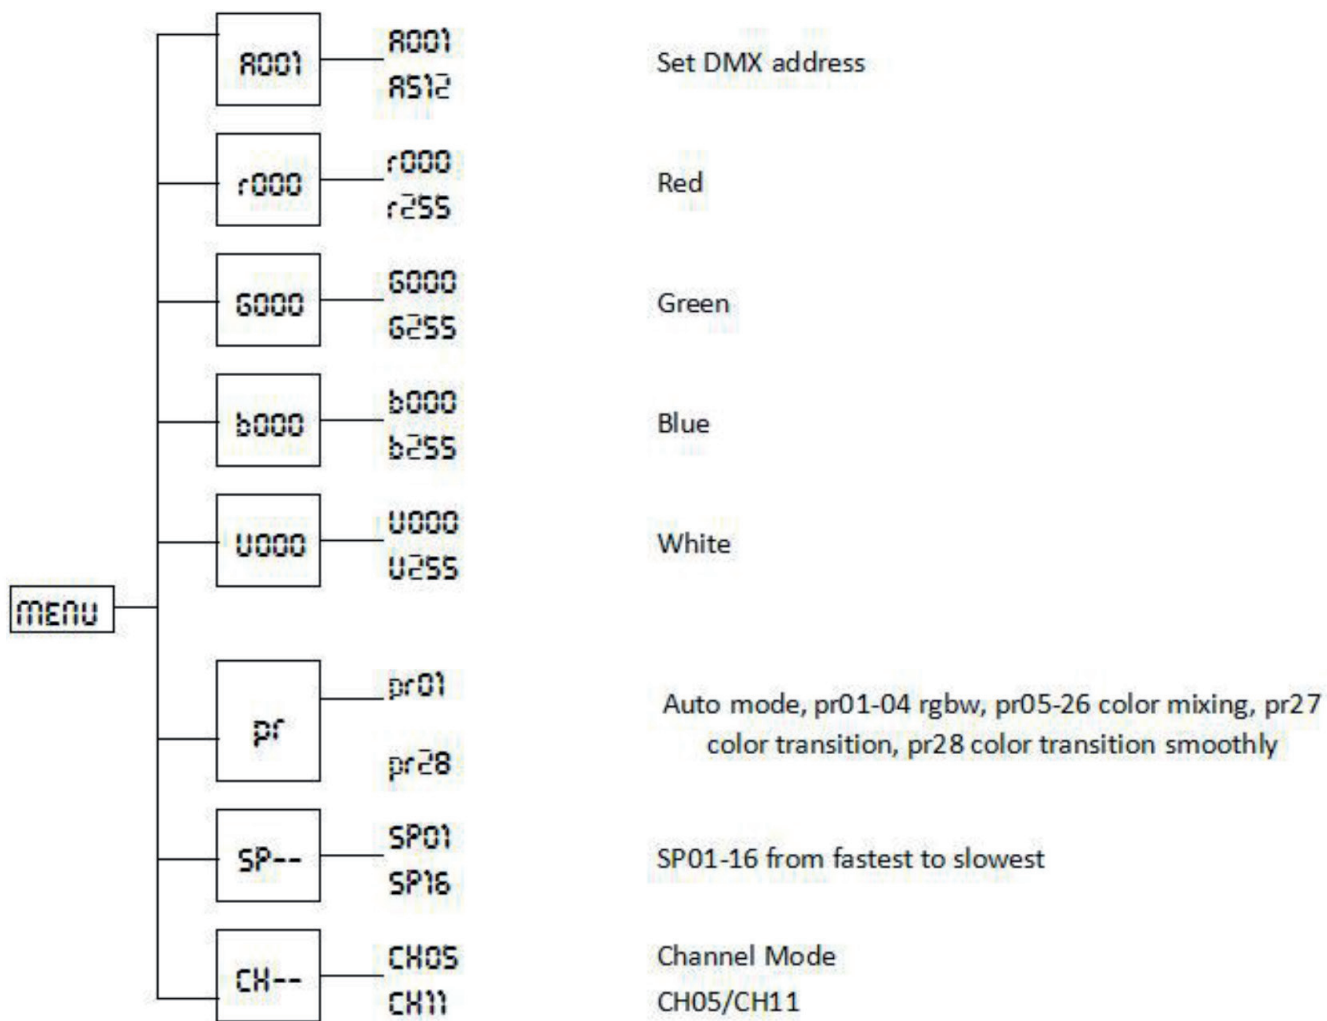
MENU

A001

A001
A512

Set DMX address

r000

r000
r255

Red

G000

G000
G255

Green

b000

b000
b255

Blue

U000

U000
U255

White

pr

pr01

pr28

Auto mode, pr01-04 rgbw, pr05-26 color mixing, pr27 color transition, pr28 color transition smoothly

SP--

SP01
SP16

SP01-16 from fastest to slowest

CH--

CH05
CH11

Channel Mode
CH05/CH11